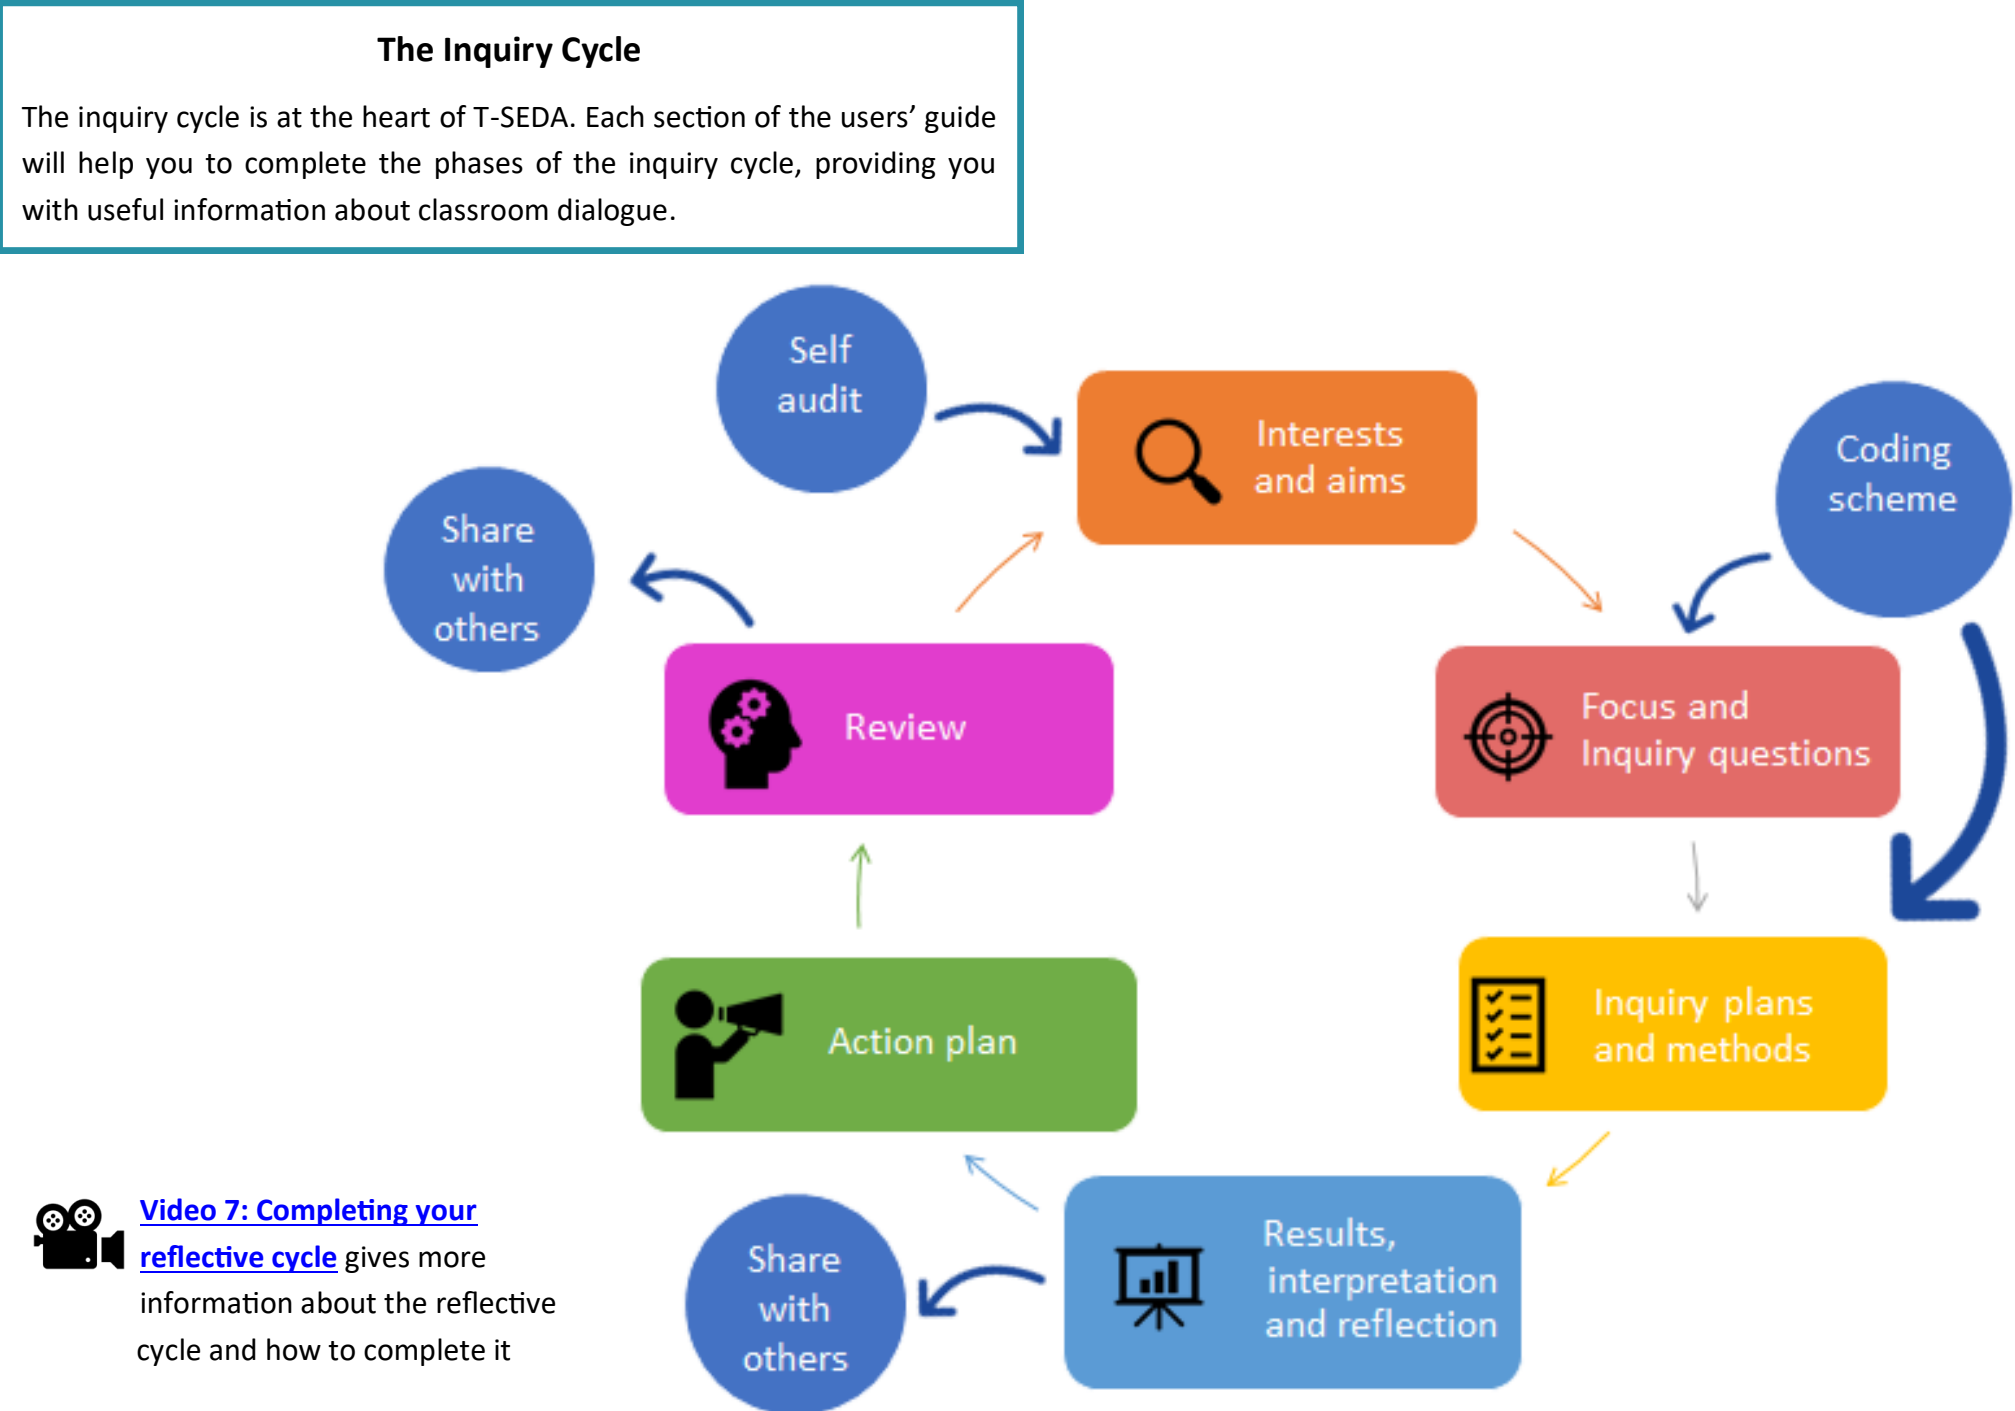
The Inquiry Cycle

The inquiry cycle is at the heart of T-SEDA. Each section of the users' guide will help you to complete the phases of the inquiry cycle, providing you with useful information about classroom dialogue.

Self audit

Interests and aims

Coding scheme

Share with others

Review

Focus and Inquiry questions

Action plan

Inquiry plans and methods

Video 7: Completing your reflective cycle gives more information about the reflective cycle and how to complete it

Share with others

Results, interpretation and reflection